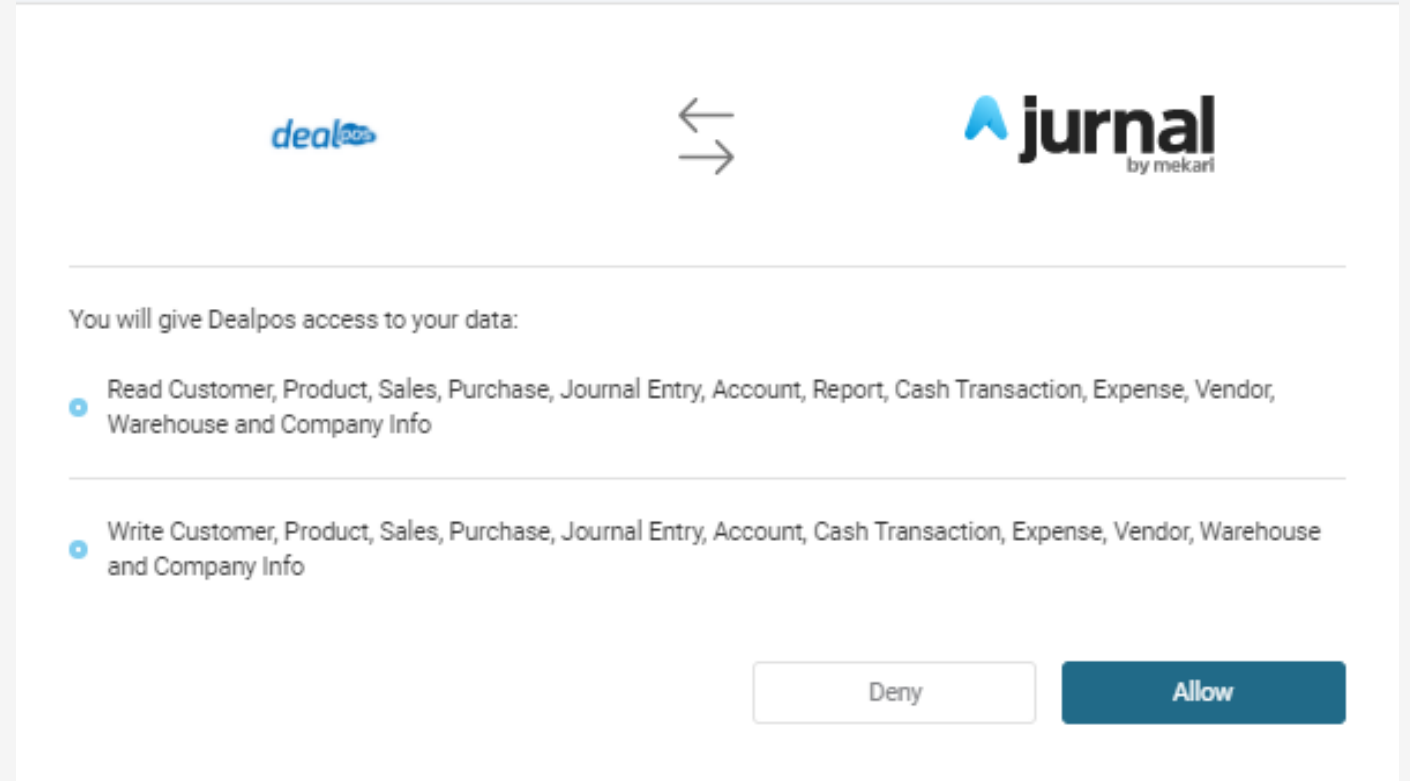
dealpos

jurnal
by mekari

You will give Dealpos access to your data:

Read Customer, Product, Sales, Purchase, Journal Entry, Account, Report, Cash Transaction, Expense, Vendor, Warehouse and Company Info

Write Customer, Product, Sales, Purchase, Journal Entry, Account, Cash Transaction, Expense, Vendor, Warehouse and Company Info

Deny

Allow